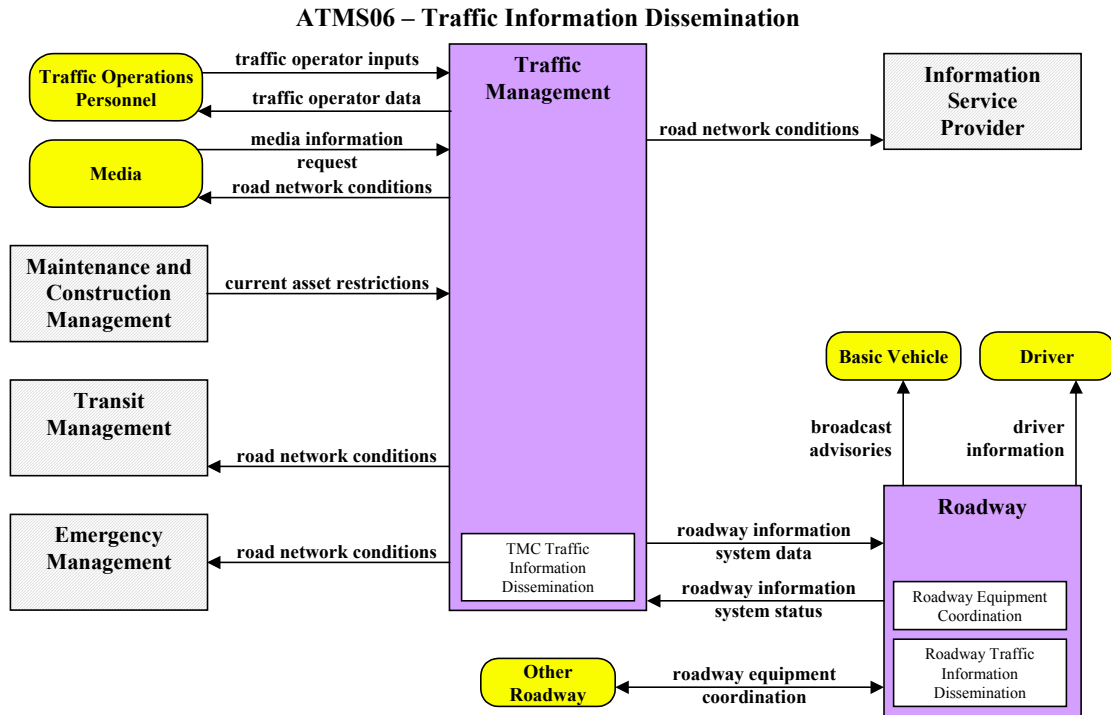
ATMS06 – Traffic Information Dissemination

Traffic Operations Personnel

traffic operator inputs

traffic operator data

Traffic Management

Information Service Provider

road network conditions

Media

media information request

road network conditions

Maintenance and Construction Management

current asset restrictions

Transit Management

road network conditions

Emergency Management

road network conditions

TMC Traffic Information Dissemination

Basic Vehicle

Driver

broadcast advisories

driver information

Roadway

roadway information system data

roadway information system status

Roadway Equipment Coordination

Roadway Traffic Information Dissemination

Other Roadway

roadway equipment coordination